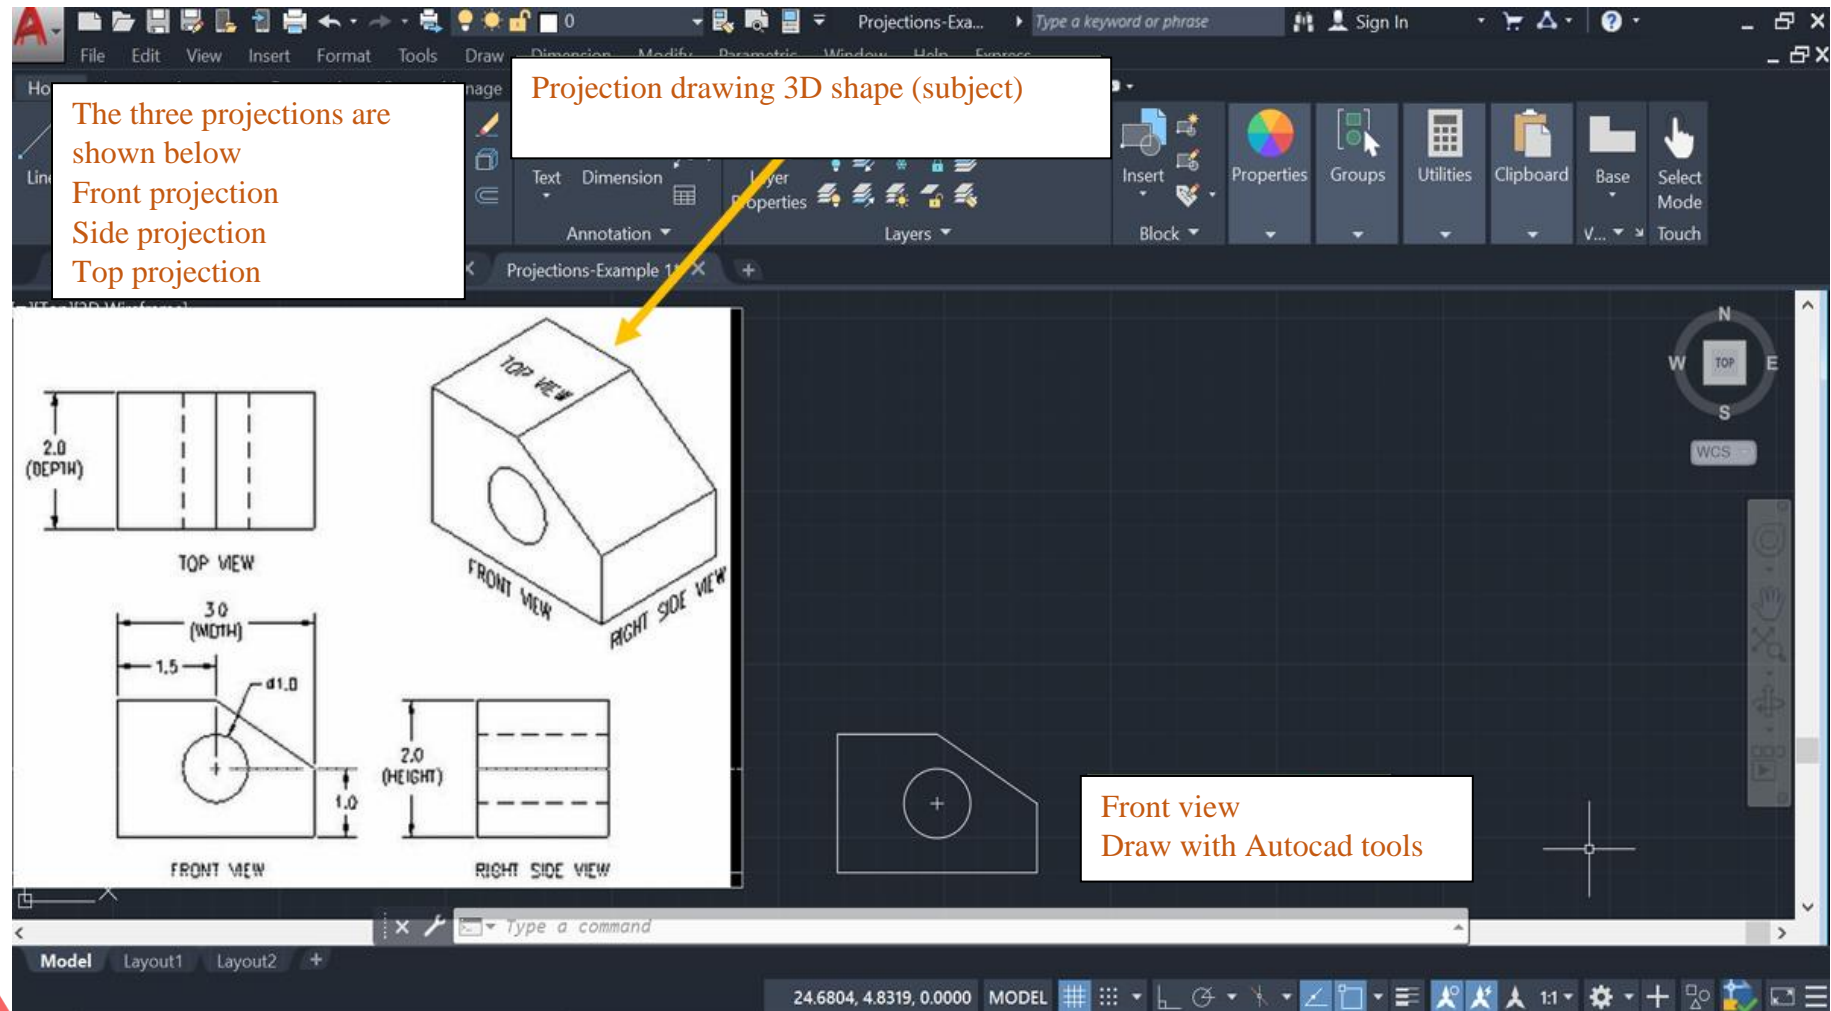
0
Projections-Exa...
Type a keyword or phrase
Sign In
File Edit View Insert Format Tools Draw
Ho
Lin
nage
Projection drawing 3D shape (subject)
The three projections are shown below
Front projection
Side projection
Top projection
Text Dimension
Annotation
Layer Properties
Layers
Insert
Block
Properties
Groups
Utilities
Clipboard
Base
V...
Select Mode
Touch
Projections-Example 1
TOP VIEW
2.0 (DEPTH)
TOP VIEW
FRONT VIEW
RIGHT SIDE VIEW
3.0 (WIDTH)
1.5
⌀1.0
2.0 (HEIGHT)
1.0
FRONT VIEW
RIGHT SIDE VIEW
N
W
TOP
E
S
WCS
Front view
Draw with Autocad tools
Type a command
Model Layout1 Layout2 +
24.6804, 4.8319, 0.0000 MODEL
1:1